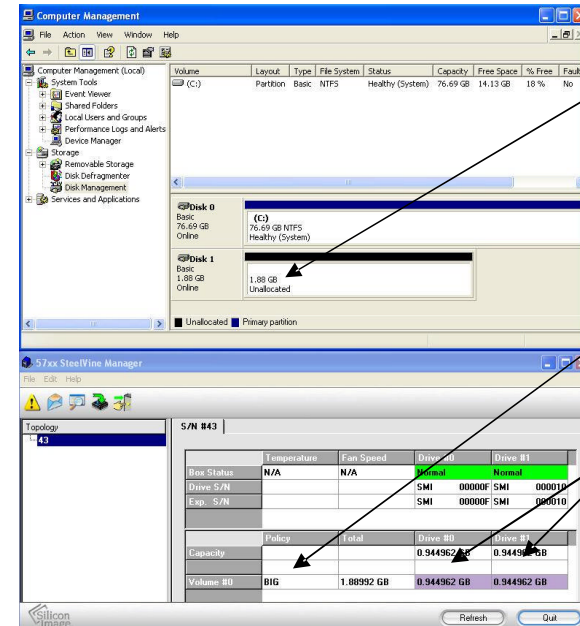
Computer Management

File Action View Window Help

Computer Management (Local)
System Tools
Event Viewer
Shared Folders
Local Users and Groups
Performance Logs and Alerts
Device Manager
Storage
Removable Storage
Disk Defragmenter
Disk Management
Services and Applications

| Volume | Layout | Type | File System | Status | Capacity | Free Space | % Free | Faul |
|---|---|---|---|---|---|---|---|---|
| (C:) | Partition | Basic | NTFS | Healthy (System) | 76.69 GB | 14.13 GB | 18 % | No |

Disk 0
Basic
76.69 GB
Online

(C:)
76.69 GB NTFS
Healthy (System)

Disk 1
Basic
1.88 GB
Online

1.88 GB
Unallocated

Unallocated Primary partition

57xx SteelVine Manager

File Edit Help

Topology
43

S/N #43

| | Temperature | Fan Speed | Drive #0 | Drive #1 |
|---|---|---|---|---|
| Box Status | N/A | N/A | Normal | Normal |
| Drive S/N | | | SMI 00000F | SMI 00001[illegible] |
| Exp. S/N | | | SMI 00000F | SMI 00001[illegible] |

| | Policy | Total | Drive #0 | Drive #1 |
|---|---|---|---|---|
| Capacity | | | 0.944962 GB | 0.94496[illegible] GB |
| Volume #0 | BIG | 1.88992 GB | 0.944962 GB | 0.944962 GB |

Silicon Image

Refresh Quit